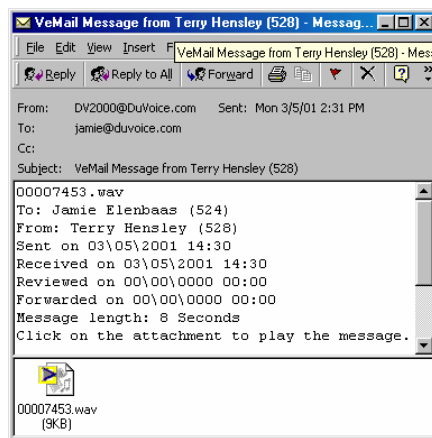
VeMail Message from Terry Hensley (528) - Messag...

File Edit View Insert F VeMail Message from Terry Hensley (528) - Mes

Reply Reply to All Forward

From: DV2000@DuVoice.com Sent: Mon 3/5/01 2:31 PM
To: jamie@duvoice.com
Cc:
Subject: VeMail Message from Terry Hensley (528)

00007453.wav
To: Jamie Elenbaas (524)
From: Terry Hensley (528)
Sent on 03\05\2001 14:30
Received on 03\05\2001 14:30
Reviewed on 00\00\0000 00:00
Forwarded on 00\00\0000 00:00
Message length: 8 Seconds
Click on the attachment to play the message.

00007453.wav
(9KB)